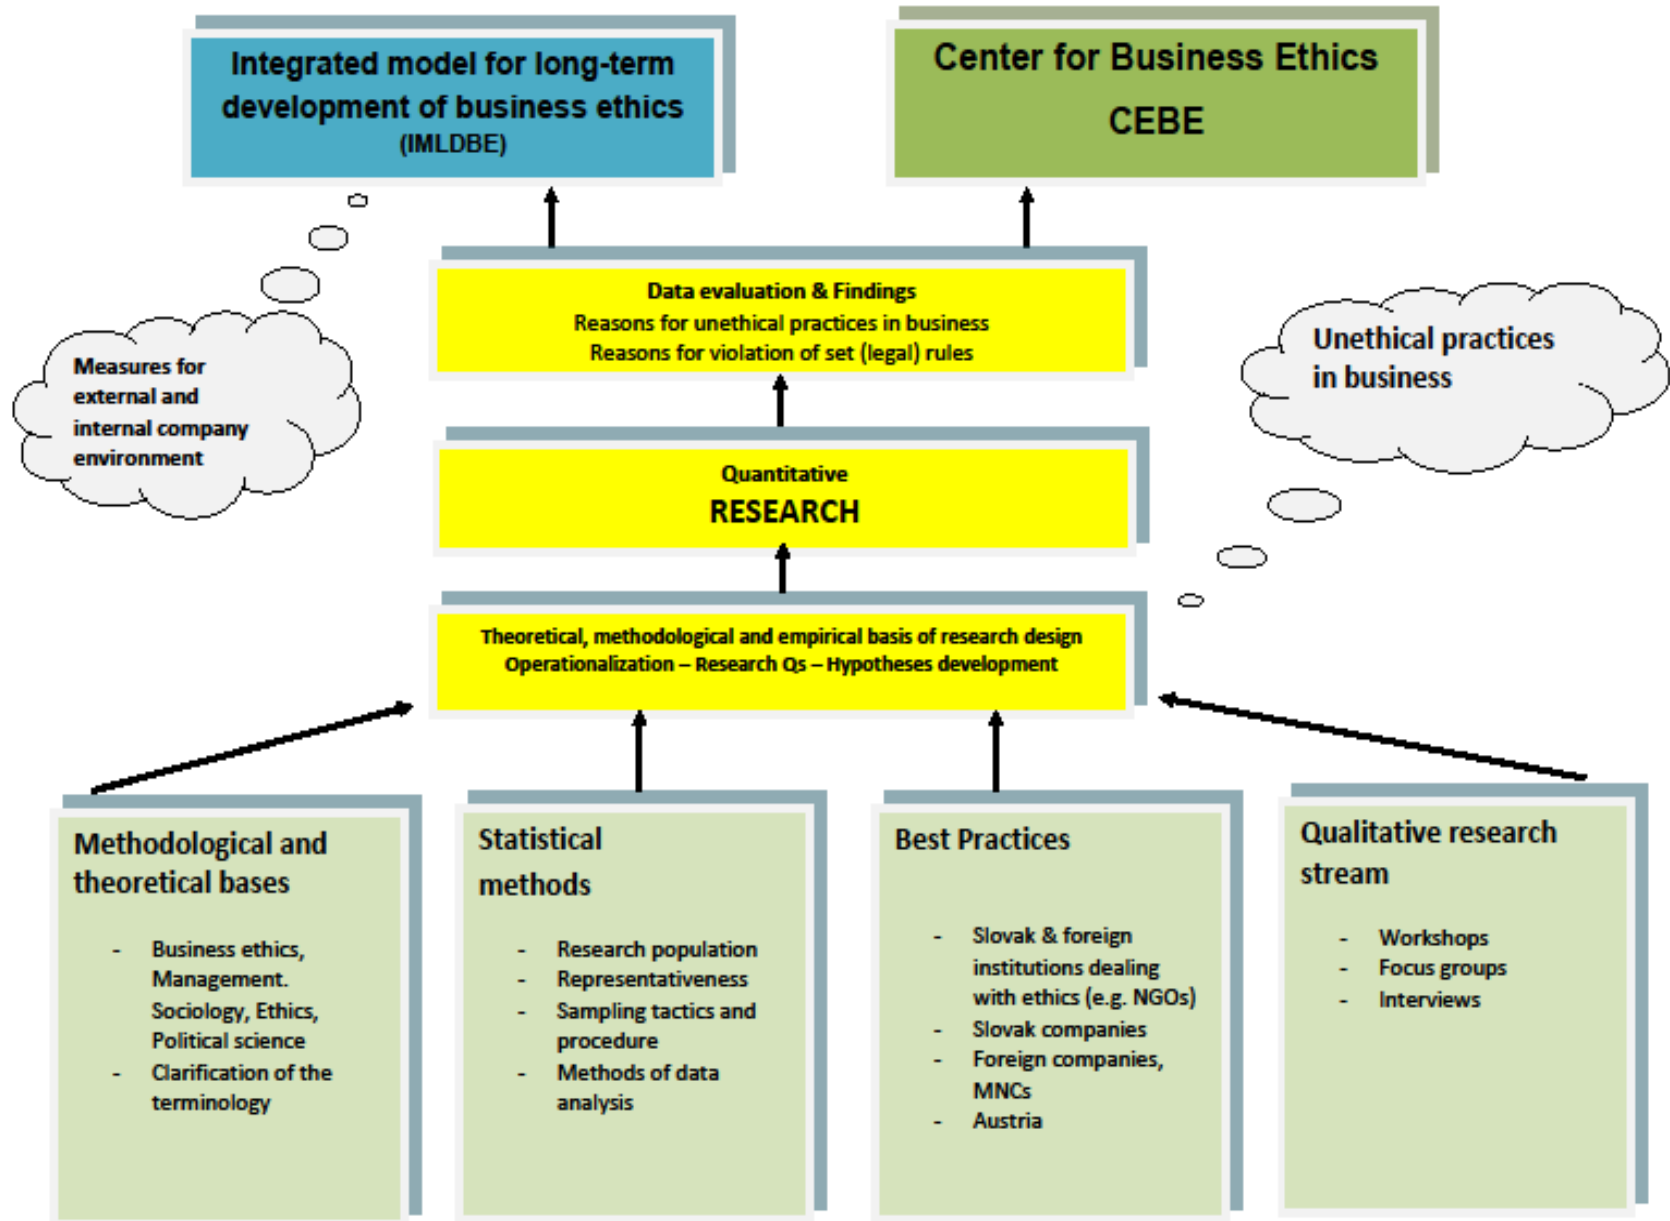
Integrated model for long-term development of business ethics
(IMLDBE)

Center for Business Ethics
CEBE

Measures for external and internal company environment

Data evaluation & Findings
Reasons for unethical practices in business
Reasons for violation of set (legal) rules

Unethical practices in business

Quantitative
RESEARCH

Theoretical, methodological and empirical basis of research design
Operationalization – Research Qs – Hypotheses development

Methodological and theoretical bases

- Business ethics, Management. Sociology, Ethics, Political science
- Clarification of the terminology

Statistical methods

- Research population
- Representativeness
- Sampling tactics and procedure
- Methods of data analysis

Best Practices

- Slovak & foreign institutions dealing with ethics (e.g. NGOs)
- Slovak companies
- Foreign companies, MNCs
- Austria

Qualitative research stream

- Workshops
- Focus groups
- Interviews